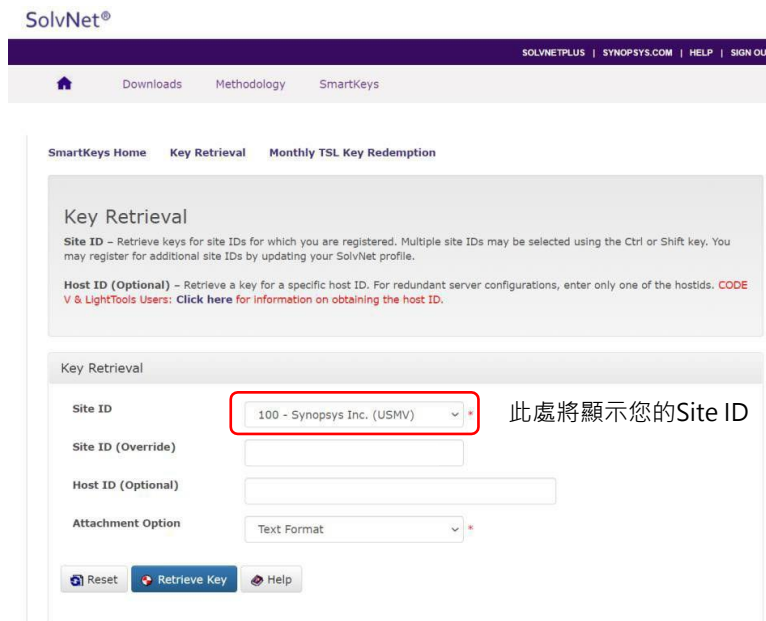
SolvNet®

SOLVNETPLUS | SYNOPSYS.COM | HELP | SIGN OU

Downloads Methodology SmartKeys

SmartKeys Home Key Retrieval Monthly TSL Key Redemption

Key Retrieval

Site ID – Retrieve keys for site IDs for which you are registered. Multiple site IDs may be selected using the Ctrl or Shift key. You may register for additional site IDs by updating your SolvNet profile.

Host ID (Optional) – Retrieve a key for a specific host ID. For redundant server configurations, enter only one of the hostids. CODE V & LightTools Users: Click here for information on obtaining the host ID.

Key Retrieval

Site ID 100 - Synopsys Inc. (USMV) *

此處將顯示您的Site ID

Site ID (Override)

Host ID (Optional)

Attachment Option Text Format *

Reset Retrieve Key Help